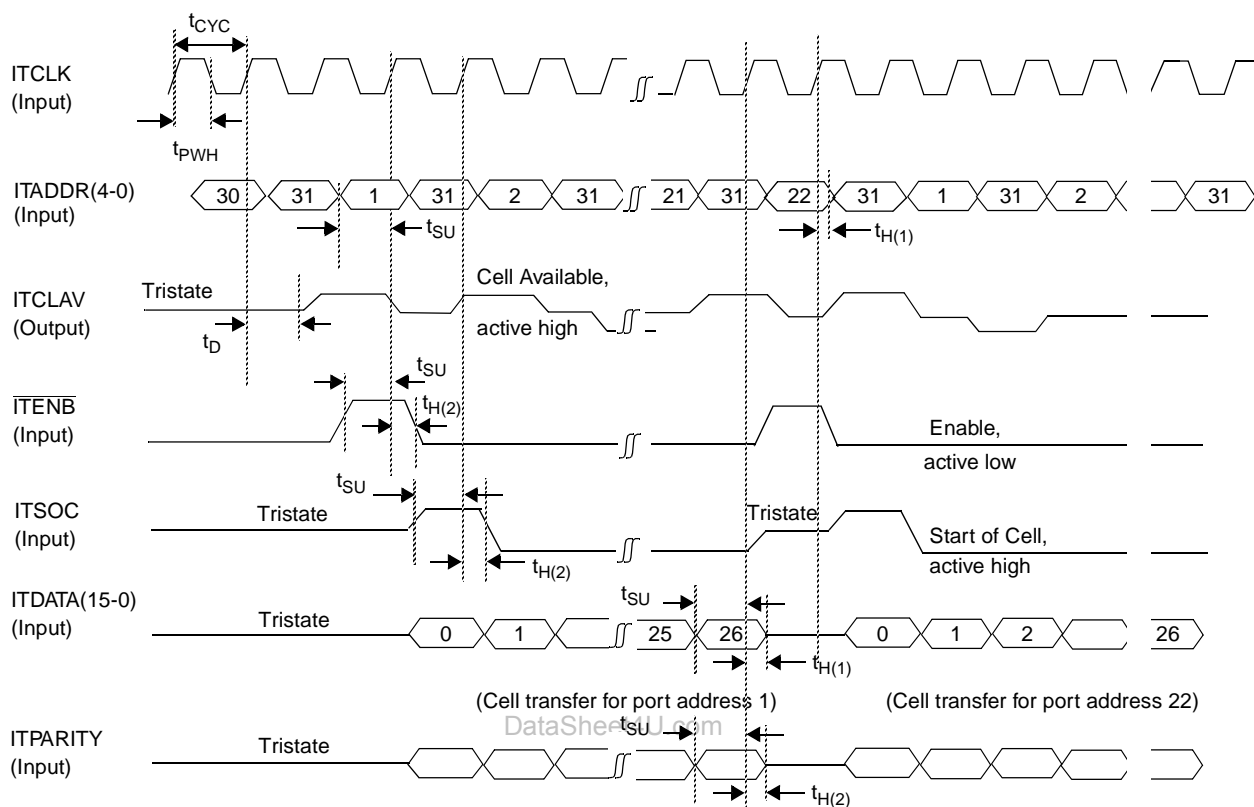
$t_{CYC}$

ITCLK
(Input)

$t_{PWH}$

ITADDR(4-0)
(Input)

30 31 1 31 2 31 21 31 22 31 1 31 2 31

$t_{SU}$

$t_{H(1)}$

ITCLAV
(Output)

Tristate

$t_D$

Cell Available,
active high

$t_{SU}$

$\overline{ITENB}$
(Input)

$t_{H(2)}$

Enable,
active low

$t_{SU}$

ITSOC
(Input)

Tristate

Tristate

Start of Cell,
active high

$t_{H(2)}$

ITDATA(15-0)
(Input)

Tristate

$t_{SU}$

0 1 25 26 0 1 2 26

$t_{H(1)}$

(Cell transfer for port address 1)

(Cell transfer for port address 22)

DataSheet4U.com

ITPARITY
(Input)

Tristate

$t_{SU}$

$t_{H(2)}$